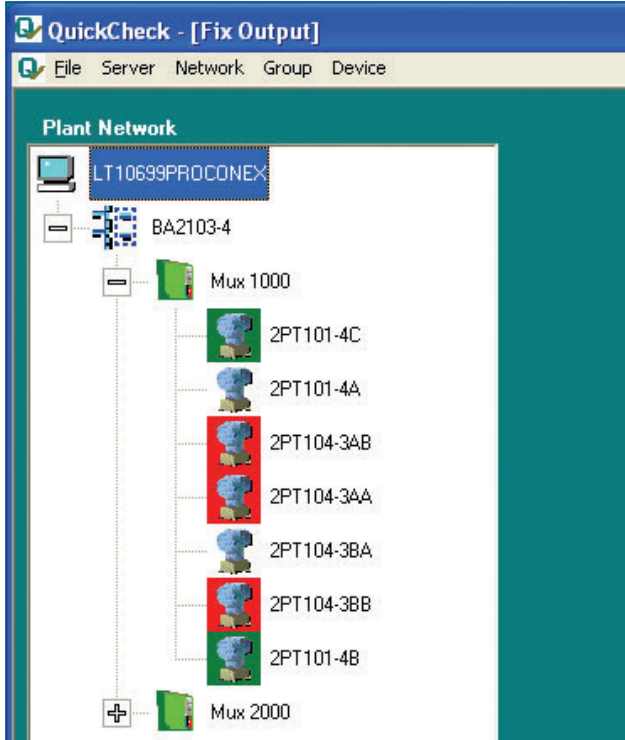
QuickCheck - [Fix Output]

File Server Network Group Device

Plant Network

LT10699PROCONEX

BA2103-4

Mux 1000

2PT101-4C

2PT101-4A

2PT104-3AB

2PT104-3AA

2PT104-3BA

2PT104-3BB

2PT101-4B

Mux 2000